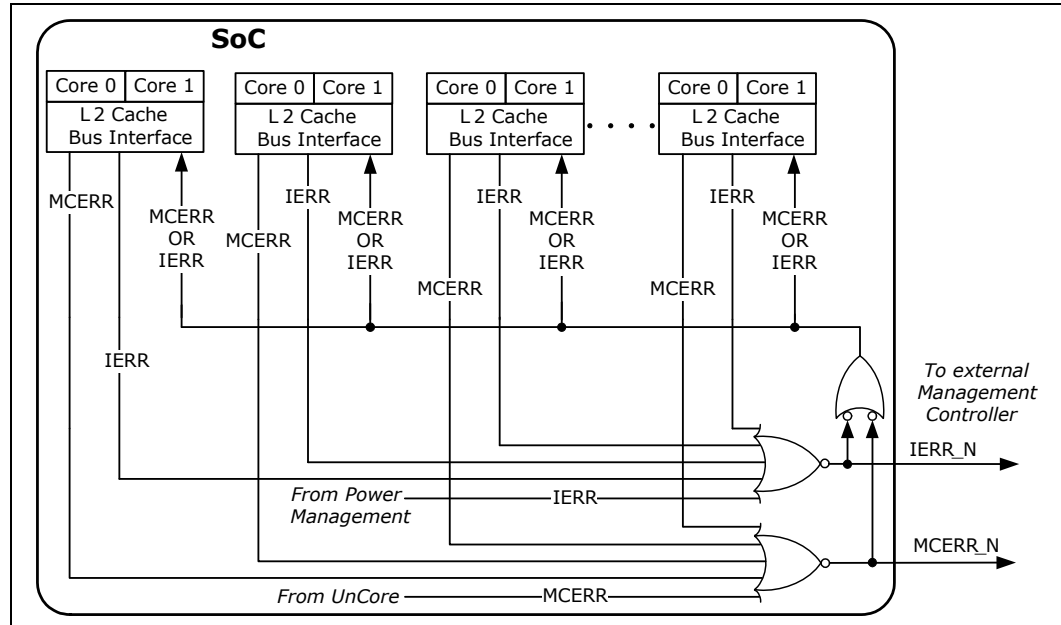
SoC

Core 0 | Core 1
L 2 Cache Bus Interface

Core 0 | Core 1
L 2 Cache Bus Interface

Core 0 | Core 1
L 2 Cache Bus Interface

. . . .

Core 0 | Core 1
L 2 Cache Bus Interface

MCERR
IERR
MCERR OR IERR

IERR
MCERR
MCERR OR IERR

IERR
MCERR
MCERR OR IERR

IERR
MCERR
MCERR OR IERR

To external Management Controller

IERR_N

From Power Management
IERR

MCERR_N

From UnCore
MCERR